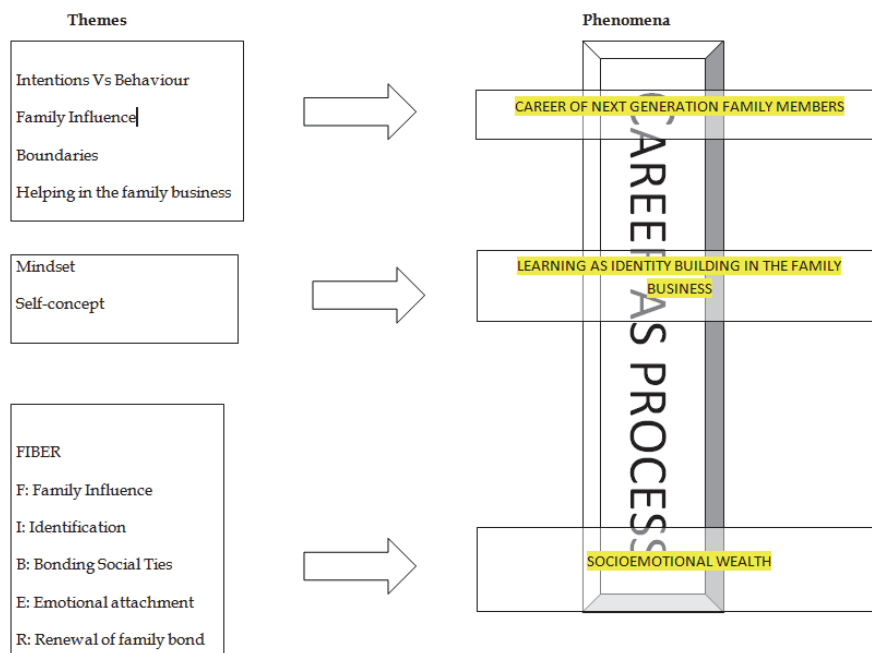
Themes

Phenomena

Intentions Vs Behaviour

Family Influence

Boundaries

Helping in the family business

CAREER OF NEXT GENERATION FAMILY MEMBERS

Mindset

Self-concept

LEARNING AS IDENTITY BUILDING IN THE FAMILY BUSINESS

CAREER AS PROCESS

FIBER

F: Family Influence

I: Identification

B: Bonding Social Ties

E: Emotional attachment

R: Renewal of family bond

SOCIOEMOTIONAL WEALTH